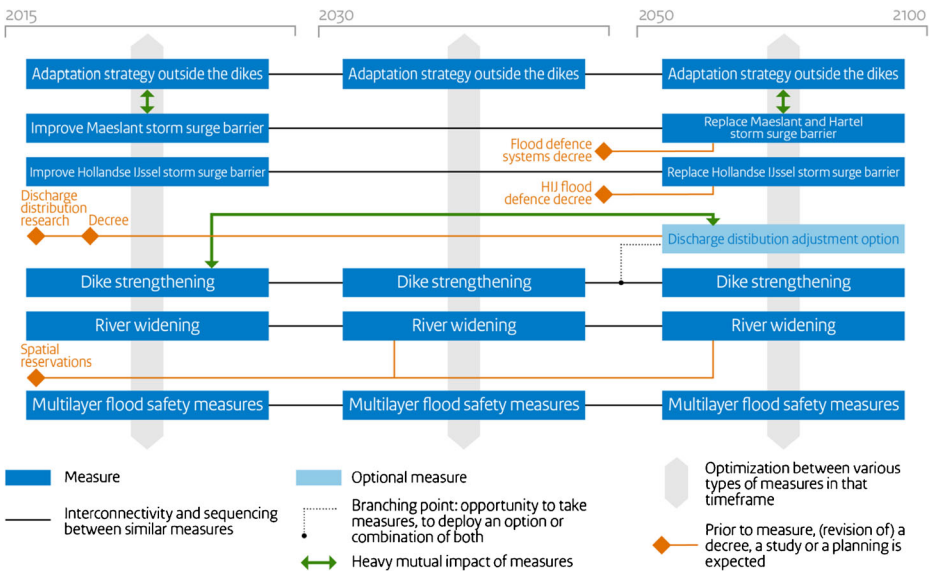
2015

2030

2050

2100

Adaptation strategy outside the dikes

Adaptation strategy outside the dikes

Adaptation strategy outside the dikes

Improve Maeslant storm surge barrier

Replace Maeslant and Hartel storm surge barrier

Flood defence systems decree

Improve Hollandse IJssel storm surge barrier

Replace Hollandse IJssel storm surge barrier

HIJ flood defence decree

Discharge distribution research

Decree

Discharge distibution adjustment option

Dike strengthening

Dike strengthening

Dike strengthening

River widening

River widening

River widening

Spatial reservations

Multilayer flood safety measures

Multilayer flood safety measures

Multilayer flood safety measures

Measure

Interconnectivity and sequencing between similar measures

Optional measure

Branching point: opportunity to take measures, to deploy an option or combination of both

Heavy mutual impact of measures

Optimization between various types of measures in that timeframe

Prior to measure, (revision of) a decree, a study or a planning is expected